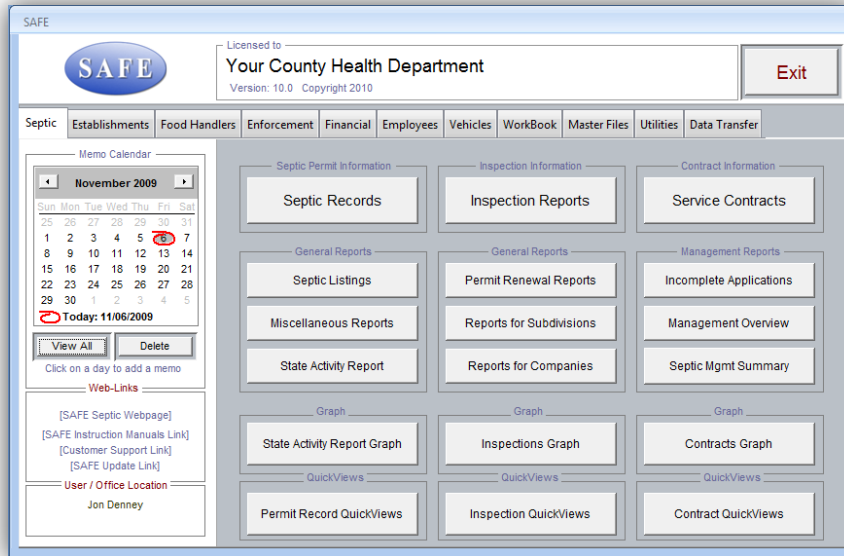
SAFE

SAFE

Licensed to
Your County Health Department
Version: 10.0 Copyright 2010

Exit

Septic | Establishments | Food Handlers | Enforcement | Financial | Employees | Vehicles | WorkBook | Master Files | Utilities | Data Transfer

Memo Calendar

November 2009

| Sun | Mon | Tue | Wed | Thu | Fri | Sat |
|---|---|---|---|---|---|---|
| 25 | 26 | 27 | 28 | 29 | 30 | 31 |
| 1 | 2 | 3 | 4 | 5 | 6 | 7 |
| 8 | 9 | 10 | 11 | 12 | 13 | 14 |
| 15 | 16 | 17 | 18 | 19 | 20 | 21 |
| 22 | 23 | 24 | 25 | 26 | 27 | 28 |
| 29 | 30 | 1 | 2 | 3 | 4 | 5 |

Today: 11/06/2009

View All
Delete
Click on a day to add a memo

Web-Links
[SAFE Septic Webpage]
[SAFE Instruction Manuals Link]
[Customer Support Link]
[SAFE Update Link]

User / Office Location
Jon Denney

Septic Permit Information
Septic Records

Inspection Information
Inspection Reports

Contract Information
Service Contracts

General Reports
Septic Listings
Miscellaneous Reports
State Activity Report

General Reports
Permit Renewal Reports
Reports for Subdivisions
Reports for Companies

Management Reports
Incomplete Applications
Management Overview
Septic Mgmt Summary

Graph
State Activity Report Graph

Graph
Inspections Graph

Graph
Contracts Graph

QuickViews
Permit Record QuickViews

QuickViews
Inspection QuickViews

QuickViews
Contract QuickViews